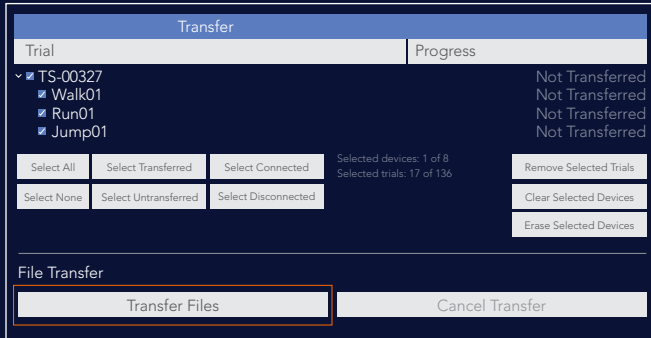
Transfer

| Trial | Progress |
|---|---|
| TS-00327 | Not Transferred |
| Walk01 | Not Transferred |
| Run01 | Not Transferred |
| Jump01 | Not Transferred |

Select All
Select Transferred
Select Connected
Selected devices: 1 of 8
Selected trials: 17 of 136
Remove Selected Trials
Select None
Select Untransferred
Select Disconnected
Clear Selected Devices
Erase Selected Devices

File Transfer

Transfer Files
Cancel Transfer